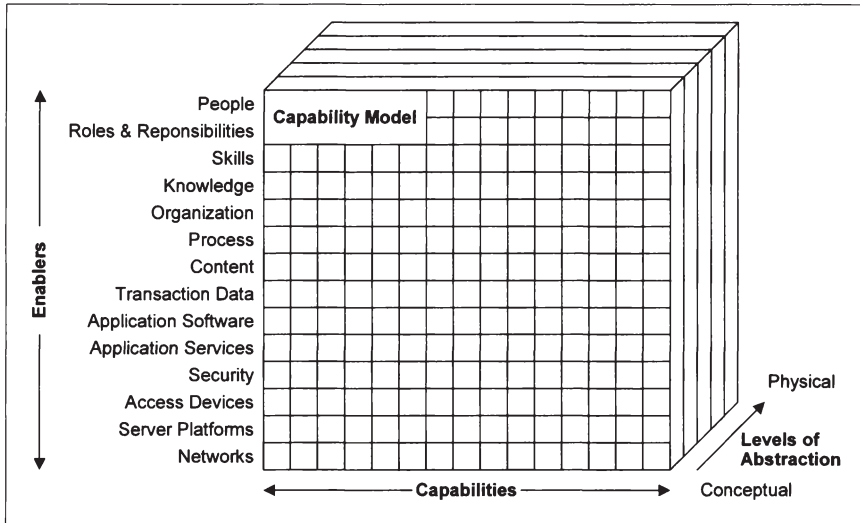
People
Roles & Reponsibilities
Skills
Knowledge
Organization
Process
Content
Transaction Data
Application Software
Application Services
Security
Access Devices
Server Platforms
Networks

Capability Model

Enablers

Capabilities

Physical

Levels of Abstraction

Conceptual